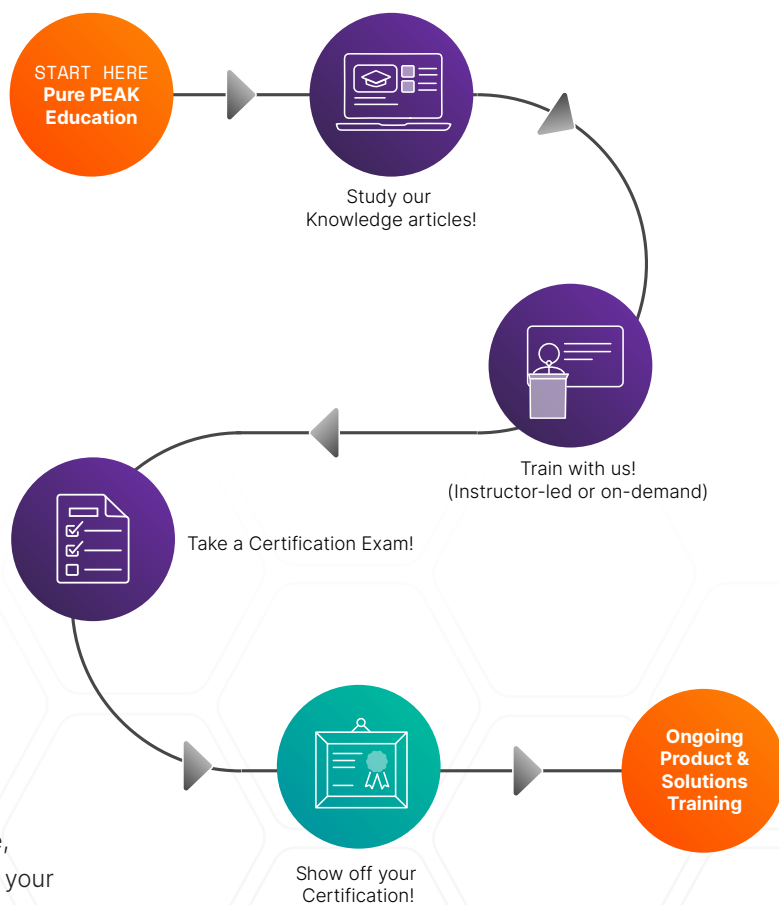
START HERE
Pure PEAK Education

Study our Knowledge articles!

Train with us! (Instructor-led or on-demand)

Take a Certification Exam!

Show off your Certification!

Ongoing Product & Solutions Training

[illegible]e,
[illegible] your